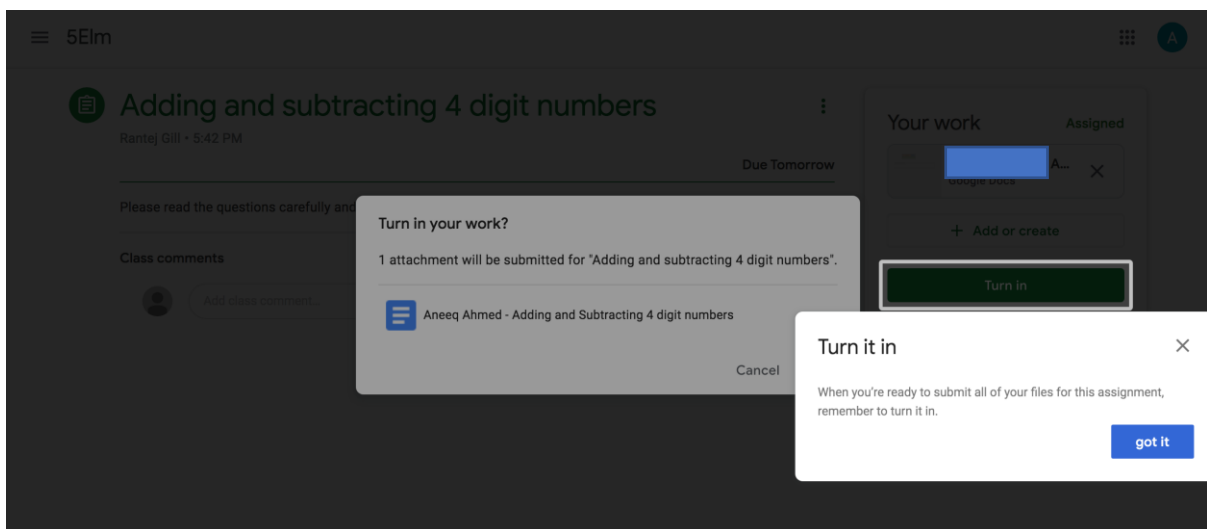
5Elm

A

Adding and subtracting 4 digit numbers

Rantej Gill • 5:42 PM

Due Tomorrow

Please read the questions carefully and

Class comments

Add class comment...

Your work

Assigned

A...

Google Docs

+ Add or create

Turn in

Turn in your work?

1 attachment will be submitted for "Adding and subtracting 4 digit numbers".

Aneeq Ahmed - Adding and Subtracting 4 digit numbers

Cancel

Turn it in

When you're ready to submit all of your files for this assignment, remember to turn it in.

got it